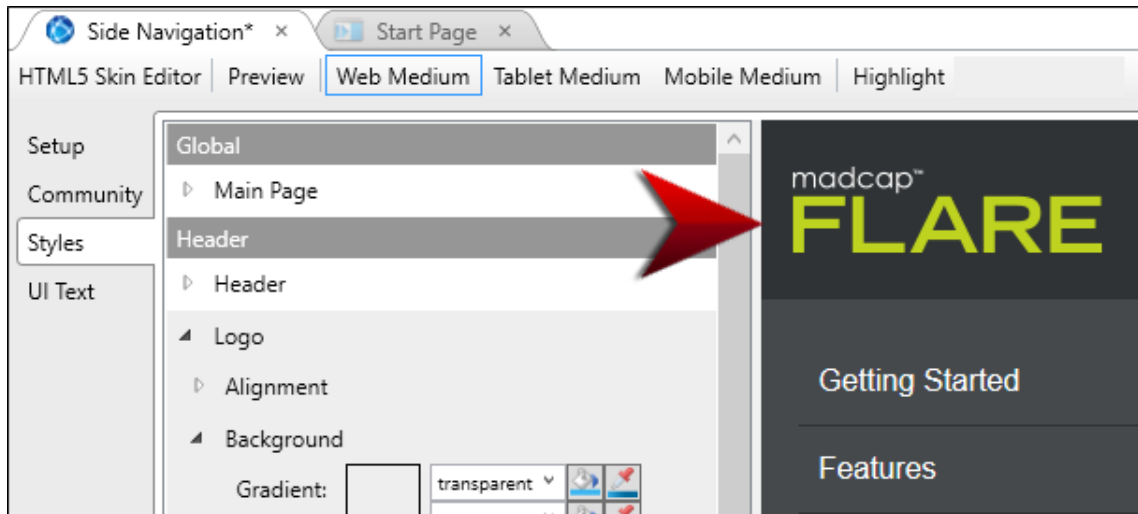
Side Navigation* ×
Start Page ×

HTML5 Skin Editor | Preview | Web Medium | Tablet Medium | Mobile Medium | Highlight

Setup
Community
Styles
UI Text

Global
Main Page
Header
Header
Logo
Alignment
Background
Gradient: transparent

madcap™
FLARE

Getting Started

Features